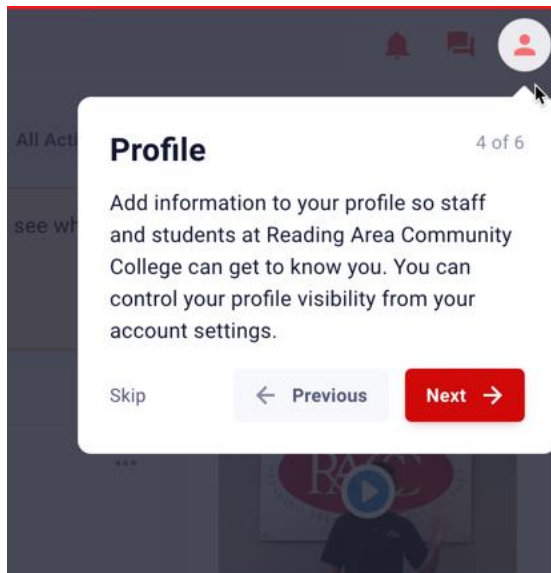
All Acti

see wh

Profile

4 of 6

Add information to your profile so staff and students at Reading Area Community College can get to know you. You can control your profile visibility from your account settings.

Skip

← Previous

Next →

...

RACC